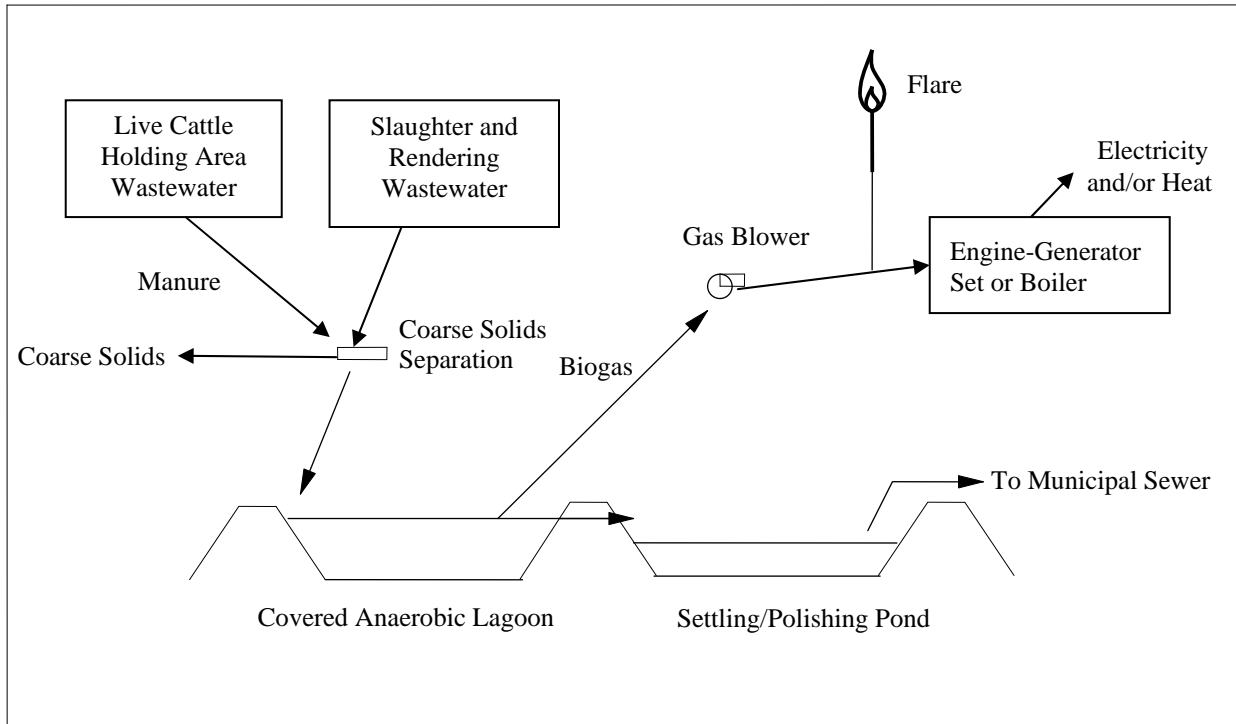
Flare

Live Cattle Holding Area Wastewater

Slaughter and Rendering Wastewater

Electricity and/or Heat

Gas Blower

Engine-Generator Set or Boiler

Manure

Coarse Solids Separation

Coarse Solids

Biogas

To Municipal Sewer

Covered Anaerobic Lagoon

Settling/Polishing Pond